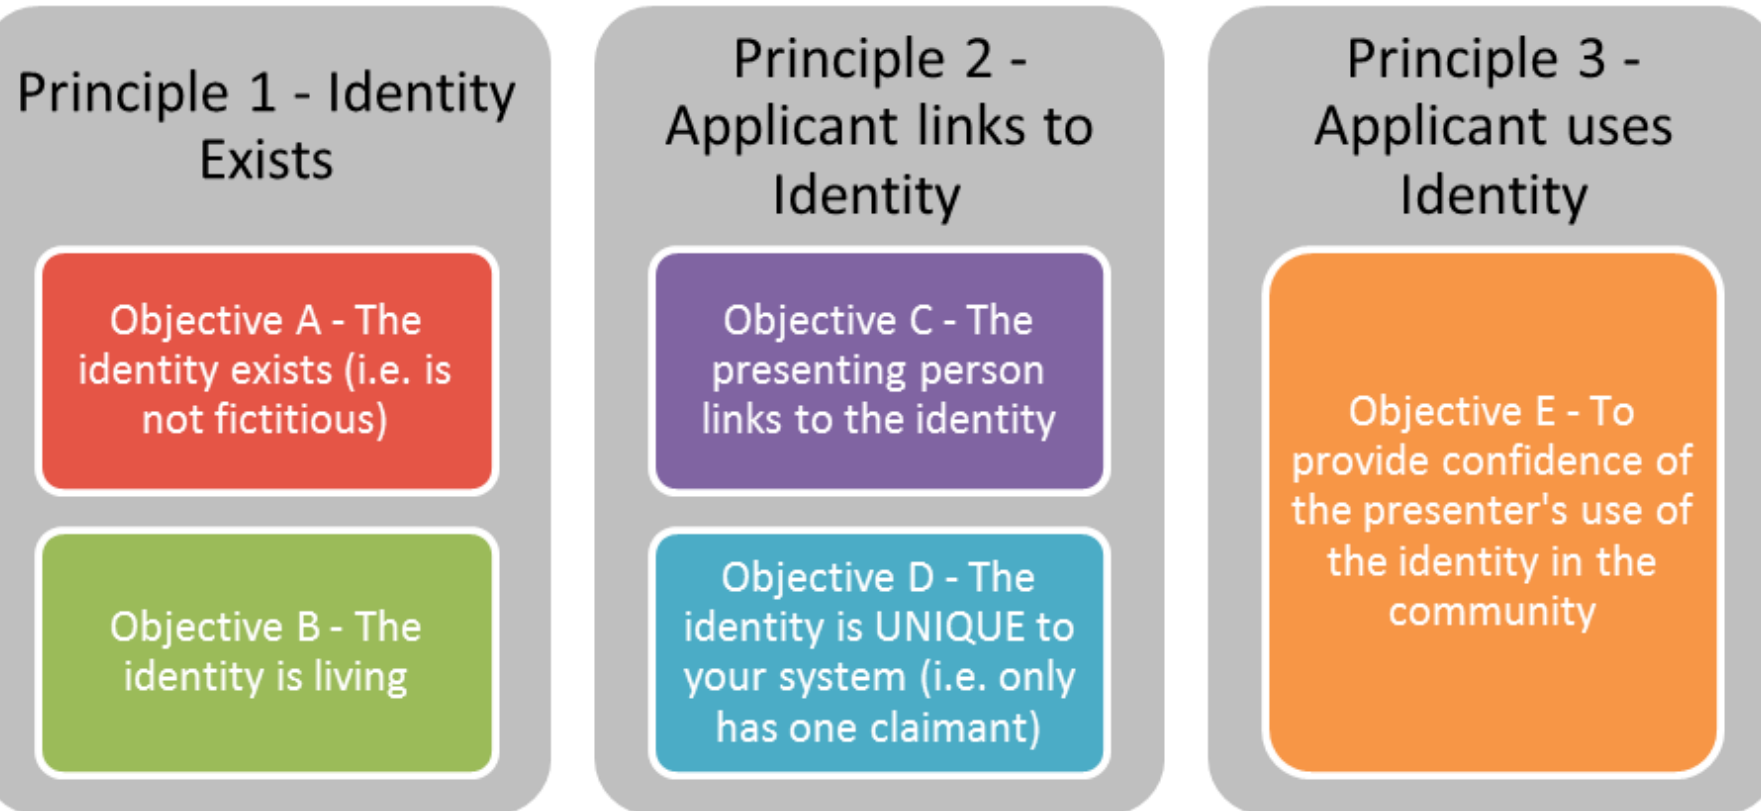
Principle 1 - Identity Exists

Objective A - The identity exists (i.e. is not fictitious)

Objective B - The identity is living

Principle 2 - Applicant links to Identity

Objective C - The presenting person links to the identity

Objective D - The identity is UNIQUE to your system (i.e. only has one claimant)

Principle 3 - Applicant uses Identity

Objective E - To provide confidence of the presenter's use of the identity in the community